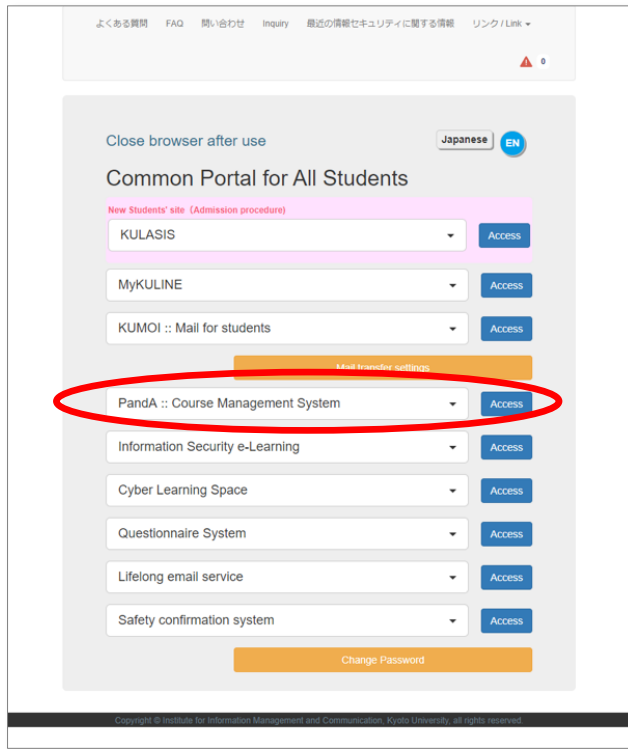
よくある質問 FAQ 問い合わせ Inquiry 最近の情報セキュリティに関する情報 リンク / Link

0

Close browser after use

Japanese EN

Common Portal for All Students

New Students' site（Admission procedure）

KULASIS Access

MyKULINE Access

KUMOI :: Mail for students Access

Mail transfer settings

PandA :: Course Management System Access

Information Security e-Learning Access

Cyber Learning Space Access

Questionnaire System Access

Lifelong email service Access

Safety confirmation system Access

Change Password

Copyright © Institute for Information Management and Communication, Kyoto University, all rights reserved.